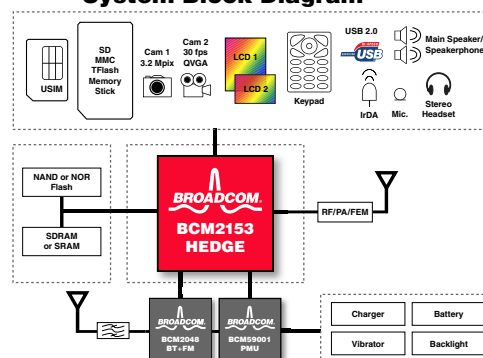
System Block Diagram

USIM

SD
MMC
TFlash
Memory
Stick

Cam 1
3.2 Mpix

Cam 2
30 fps
QVGA

LCD 1

LCD 2

Keypad

USB 2.0

USB

Main Speaker/
Speakerphone

IrDA

Mic.

Stereo
Headset

NAND or NOR
Flash

SDRAM
or SRAM

BROADCOM.

BCM2153
HEDGE

RF/PA/FEM

BROADCOM.
BCM2048
BT+FM

BROADCOM.
BCM59001
PMU

Charger

Battery

Vibrator

Backlight